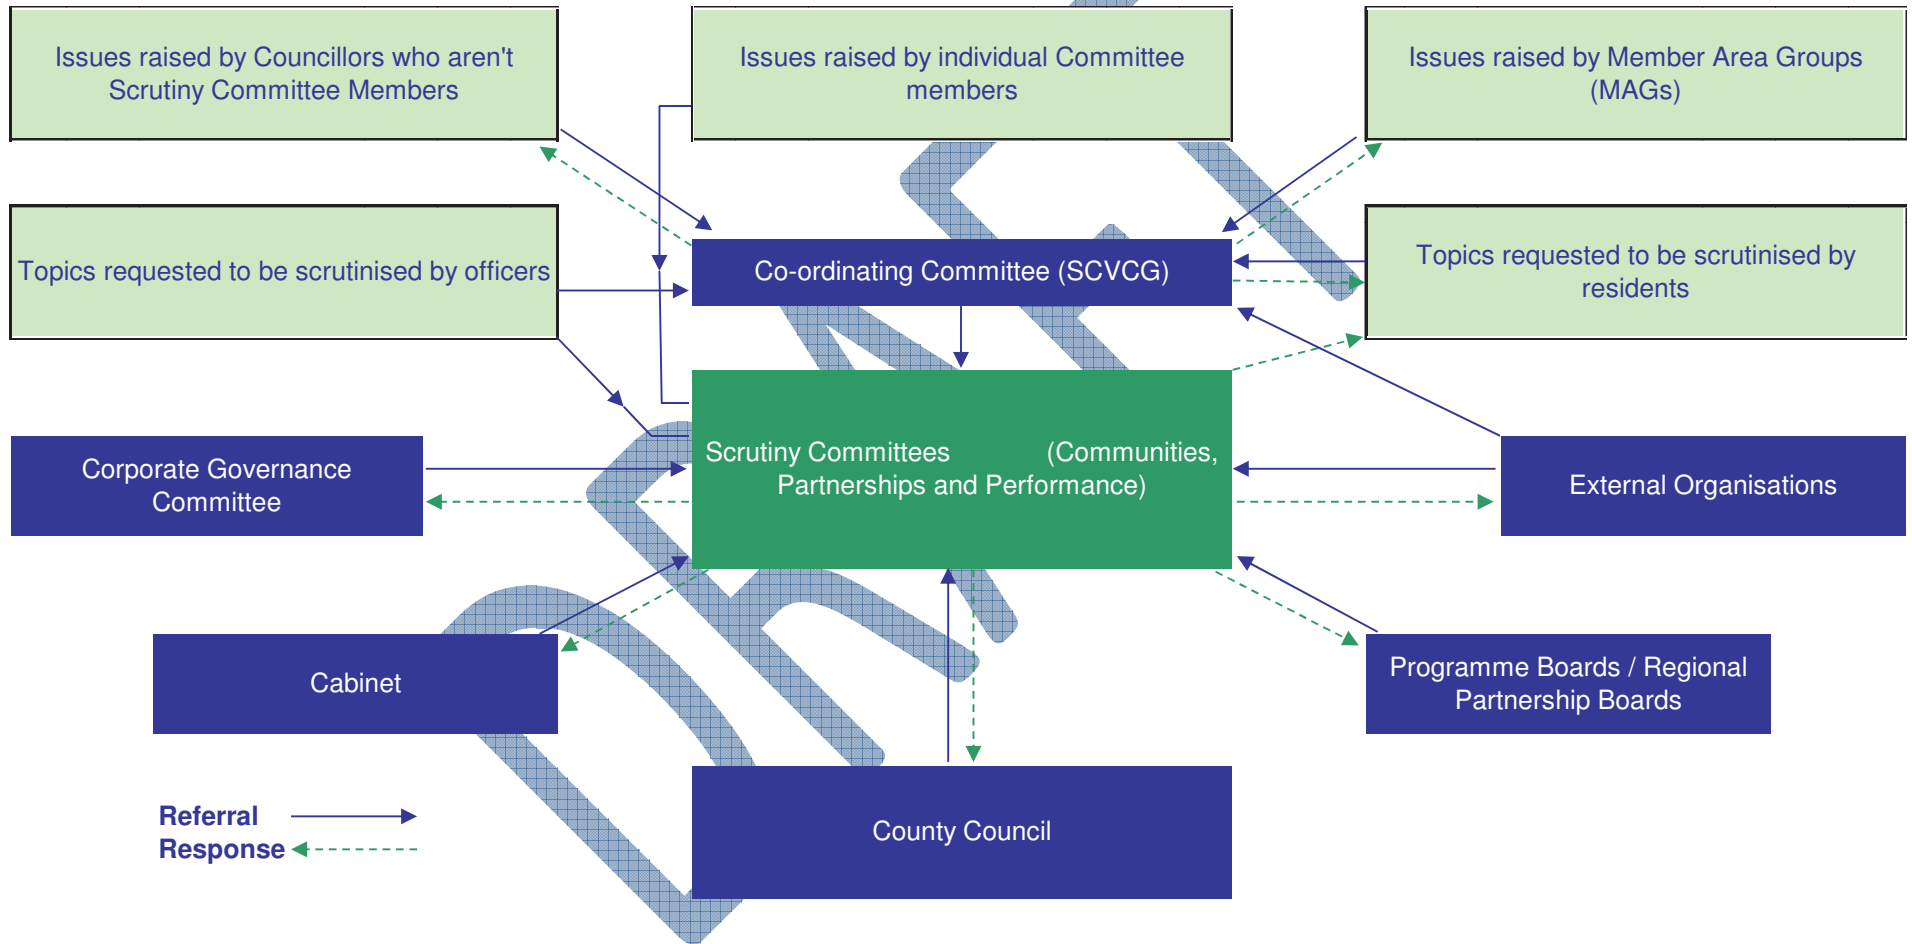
Issues raised by Councillors who aren't Scrutiny Committee Members

Issues raised by individual Committee members

Issues raised by Member Area Groups (MAGs)

Topics requested to be scrutinised by officers

Co-ordinating Committee (SCVCG)

Topics requested to be scrutinised by residents

Corporate Governance Committee

Scrutiny Committees (Communities, Partnerships and Performance)

External Organisations

Cabinet

Programme Boards / Regional Partnership Boards

County Council

Referral

Response